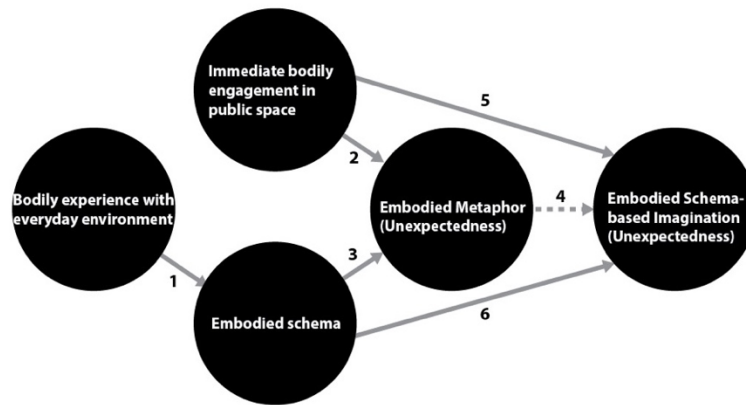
Immediate bodily engagement in public space

5

Bodily experience with everyday environment

2

Embodied Metaphor (Unexpectedness)

4

Embodied Schema-based Imagination (Unexpectedness)

1

3

Embodied schema

6